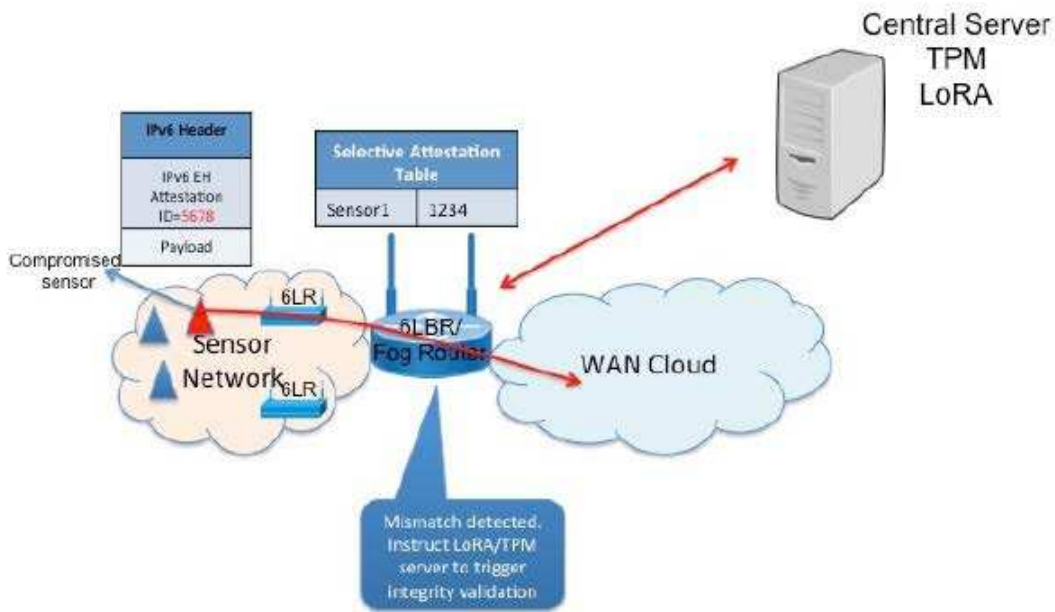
Central Server
TPM
LoRA

| IPv6 Header |
|---|
| IPv6 EH Attestation ID=5678 |
| Payload |

| Selective Attestation Table | |
|---|---|
| Sensor1 | 1234 |

Compromised sensor

6LR

6LBR/ Fog Router

Sensor Network

6LR

WAN Cloud

Mismatch detected. Instruct LoRA/TPM server to trigger integrity validation